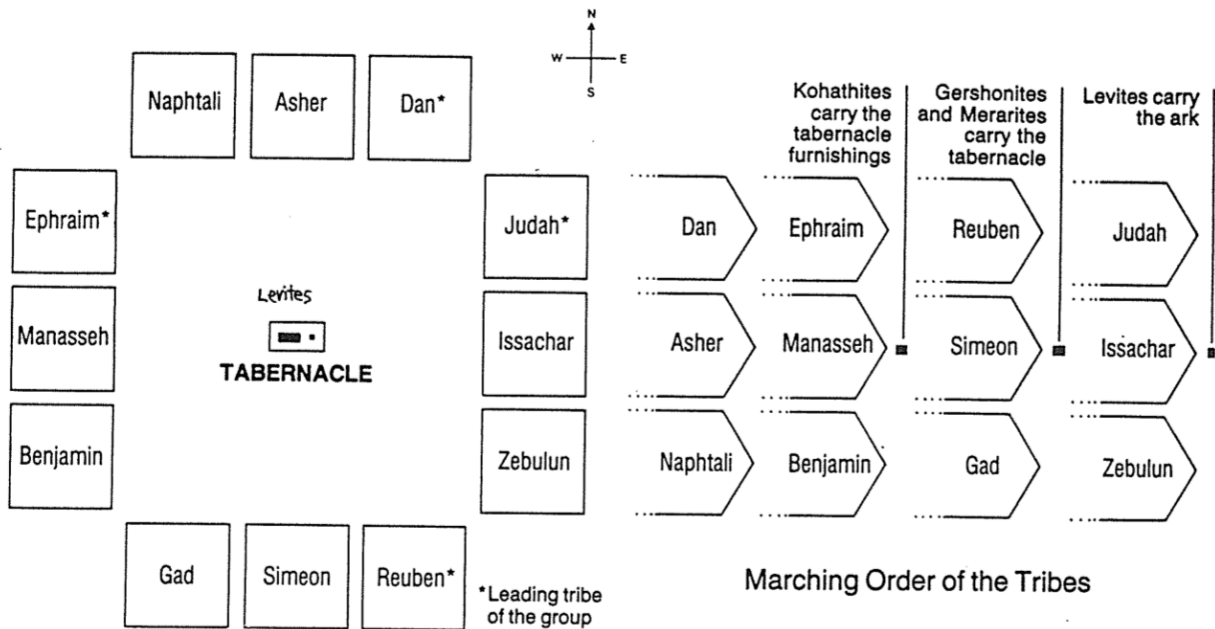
N
W E
S

Naphtali
Asher
Dan*

Ephraim*
Manasseh
Benjamin

Levites
TABERNACLE

Judah*
Issachar
Zebulun

Gad
Simeon
Reuben*

*Leading tribe of the group

Kohathites carry the tabernacle furnishings

Gershonites and Merarites carry the tabernacle

Levites carry the ark

Dan
Asher
Naphtali

Ephraim
Manasseh
Benjamin

Reuben
Simeon
Gad

Judah
Issachar
Zebulun

Marching Order of the Tribes